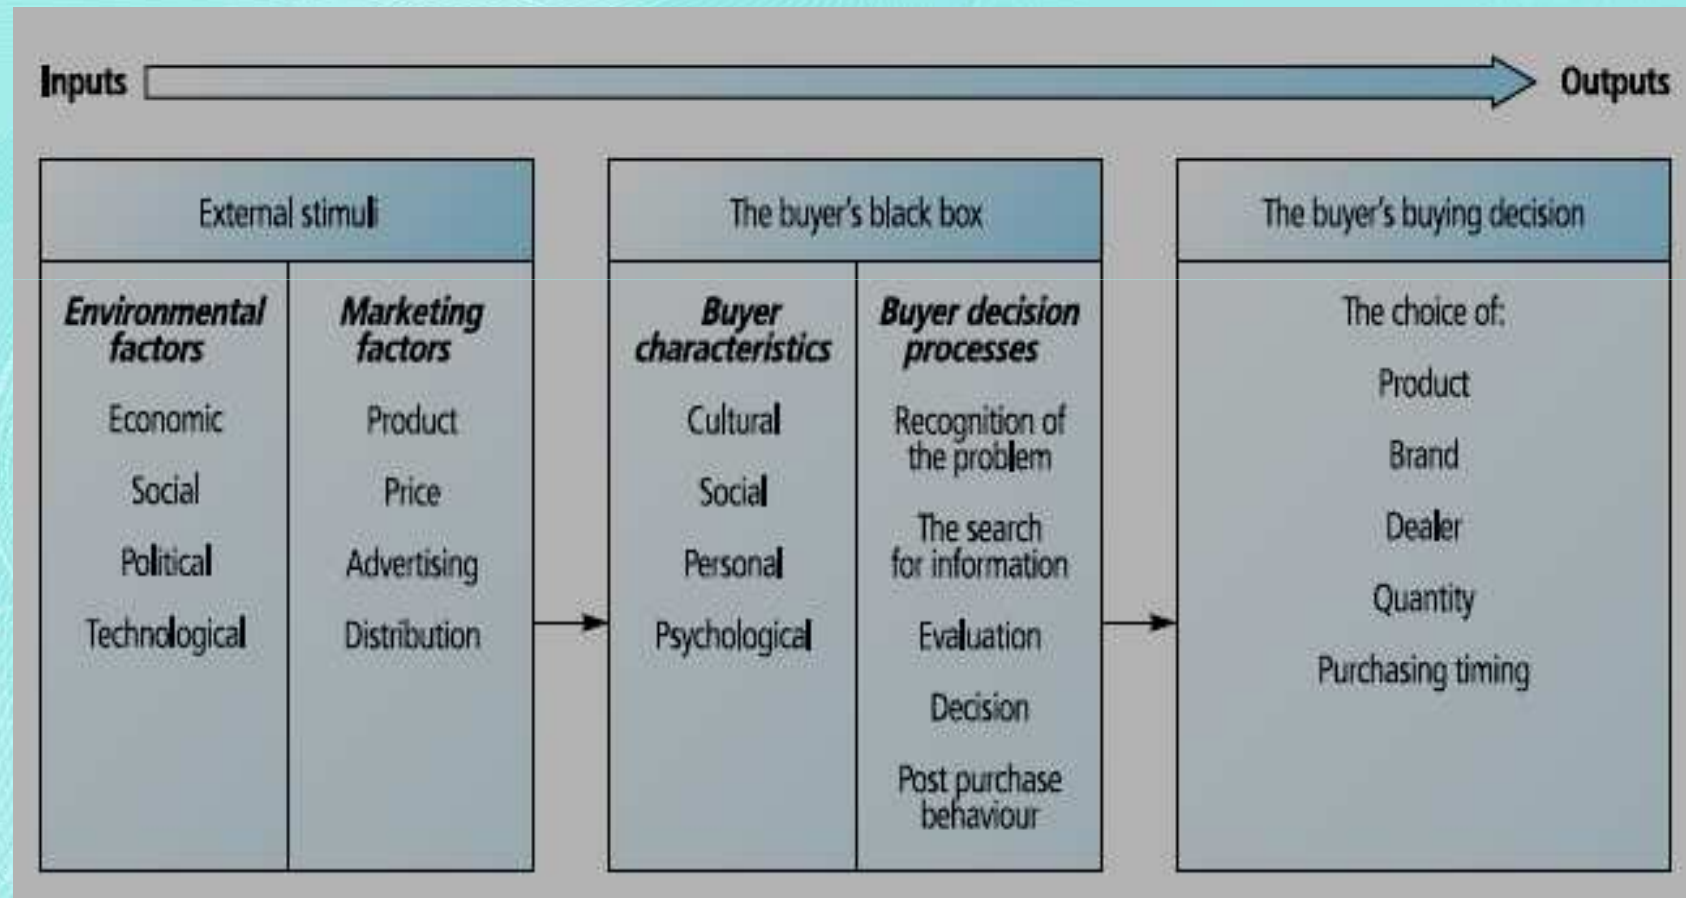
Inputs

Outputs

External stimuli

Environmental factors

Economic

Social

Political

Technological

Marketing factors

Product

Price

Advertising

Distribution

The buyer's black box

Buyer characteristics

Cultural

Social

Personal

Psychological

Buyer decision processes

Recognition of the problem

The search for information

Evaluation

Decision

Post purchase behaviour

The buyer's buying decision

The choice of:

Product

Brand

Dealer

Quantity

Purchasing timing